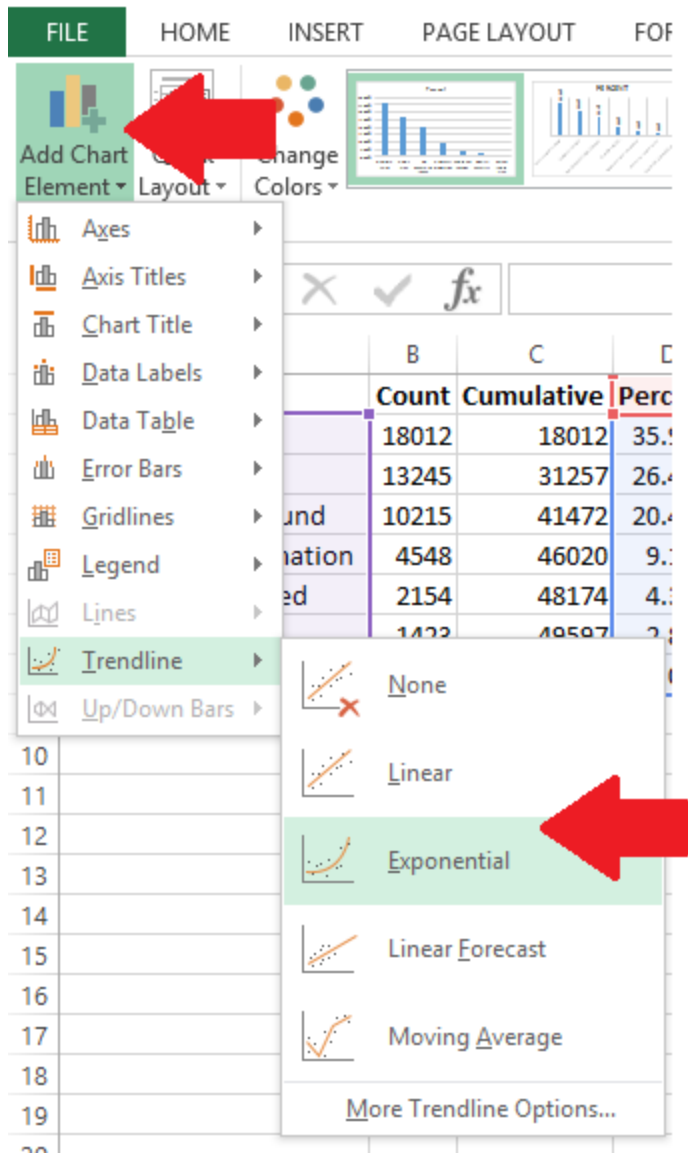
FILE HOME INSERT PAGE LAYOUT FOR

Add Chart Element
Quick Layout
Change Colors

Axes
Axis Titles
Chart Title
Data Labels
Data Table
Error Bars
Gridlines
Legend
Lines
Trendline
Up/Down Bars

$f_x$

| | B | C | D |
|---|---|---|---|
| | Count | Cumulative | Perc |
| | 18012 | 18012 | 35.9 |
| | 13245 | 31257 | 26.4 |
| und | 10215 | 41472 | 20.4 |
| nation | 4548 | 46020 | 9.1 |
| ed | 2154 | 48174 | 4.3 |
| | 1423 | 49597 | 2.8 |

10
11
12
13
14
15
16
17
18
19

None
Linear
Exponential
Linear Forecast
Moving Average
More Trendline Options...